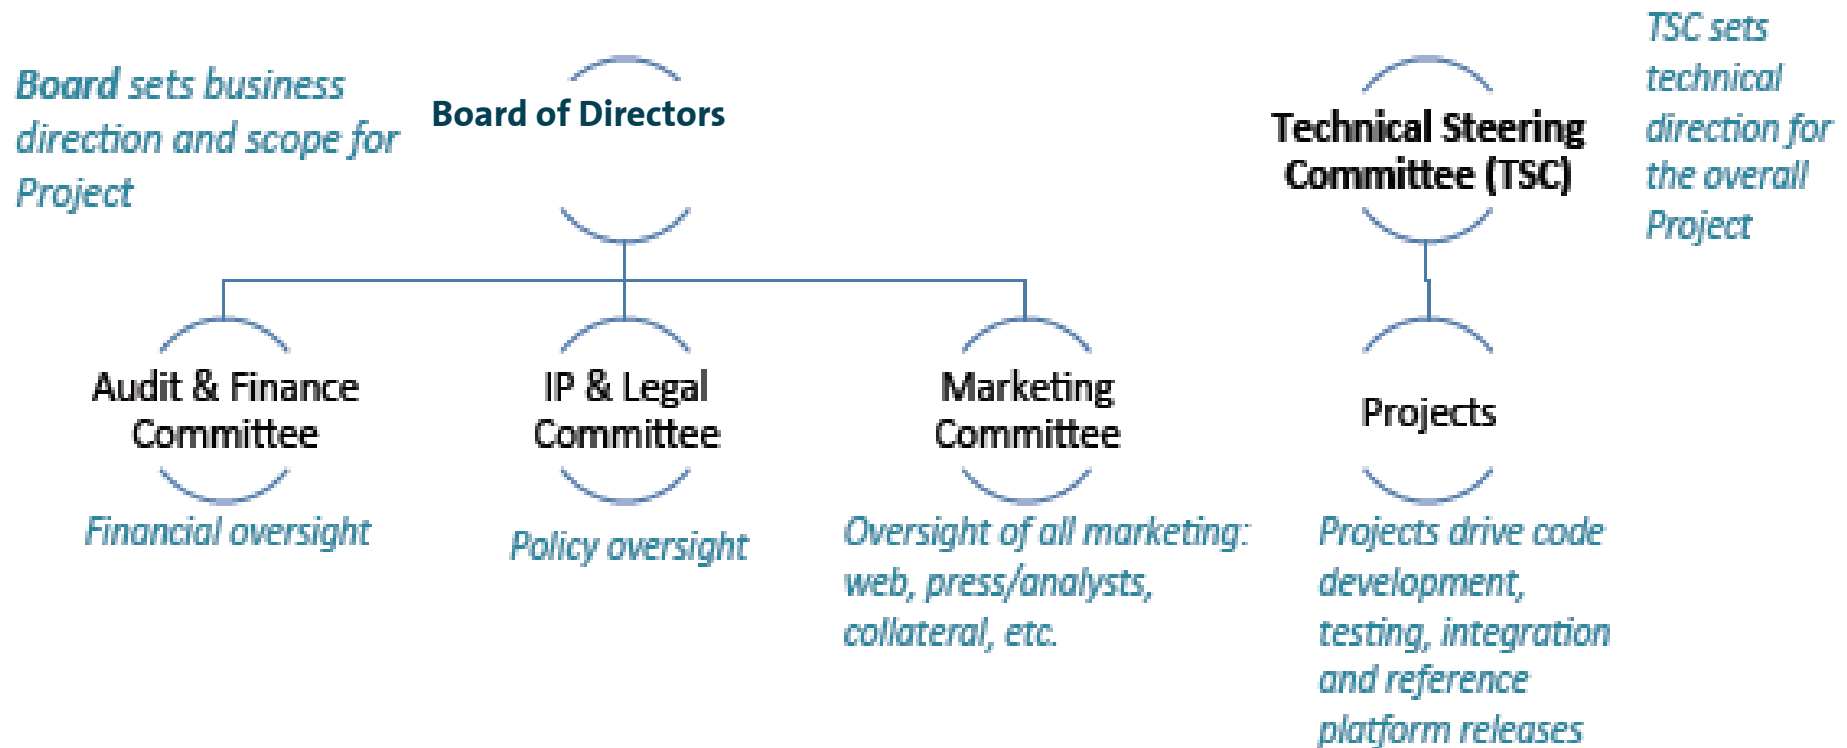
Board sets business direction and scope for Project

Board of Directors

Technical Steering Committee (TSC)

TSC sets technical direction for the overall Project

Audit & Finance Committee

Financial oversight

IP & Legal Committee

Policy oversight

Marketing Committee

Oversight of all marketing: web, press/analysts, collateral, etc.

Projects

Projects drive code development, testing, integration and reference platform releases